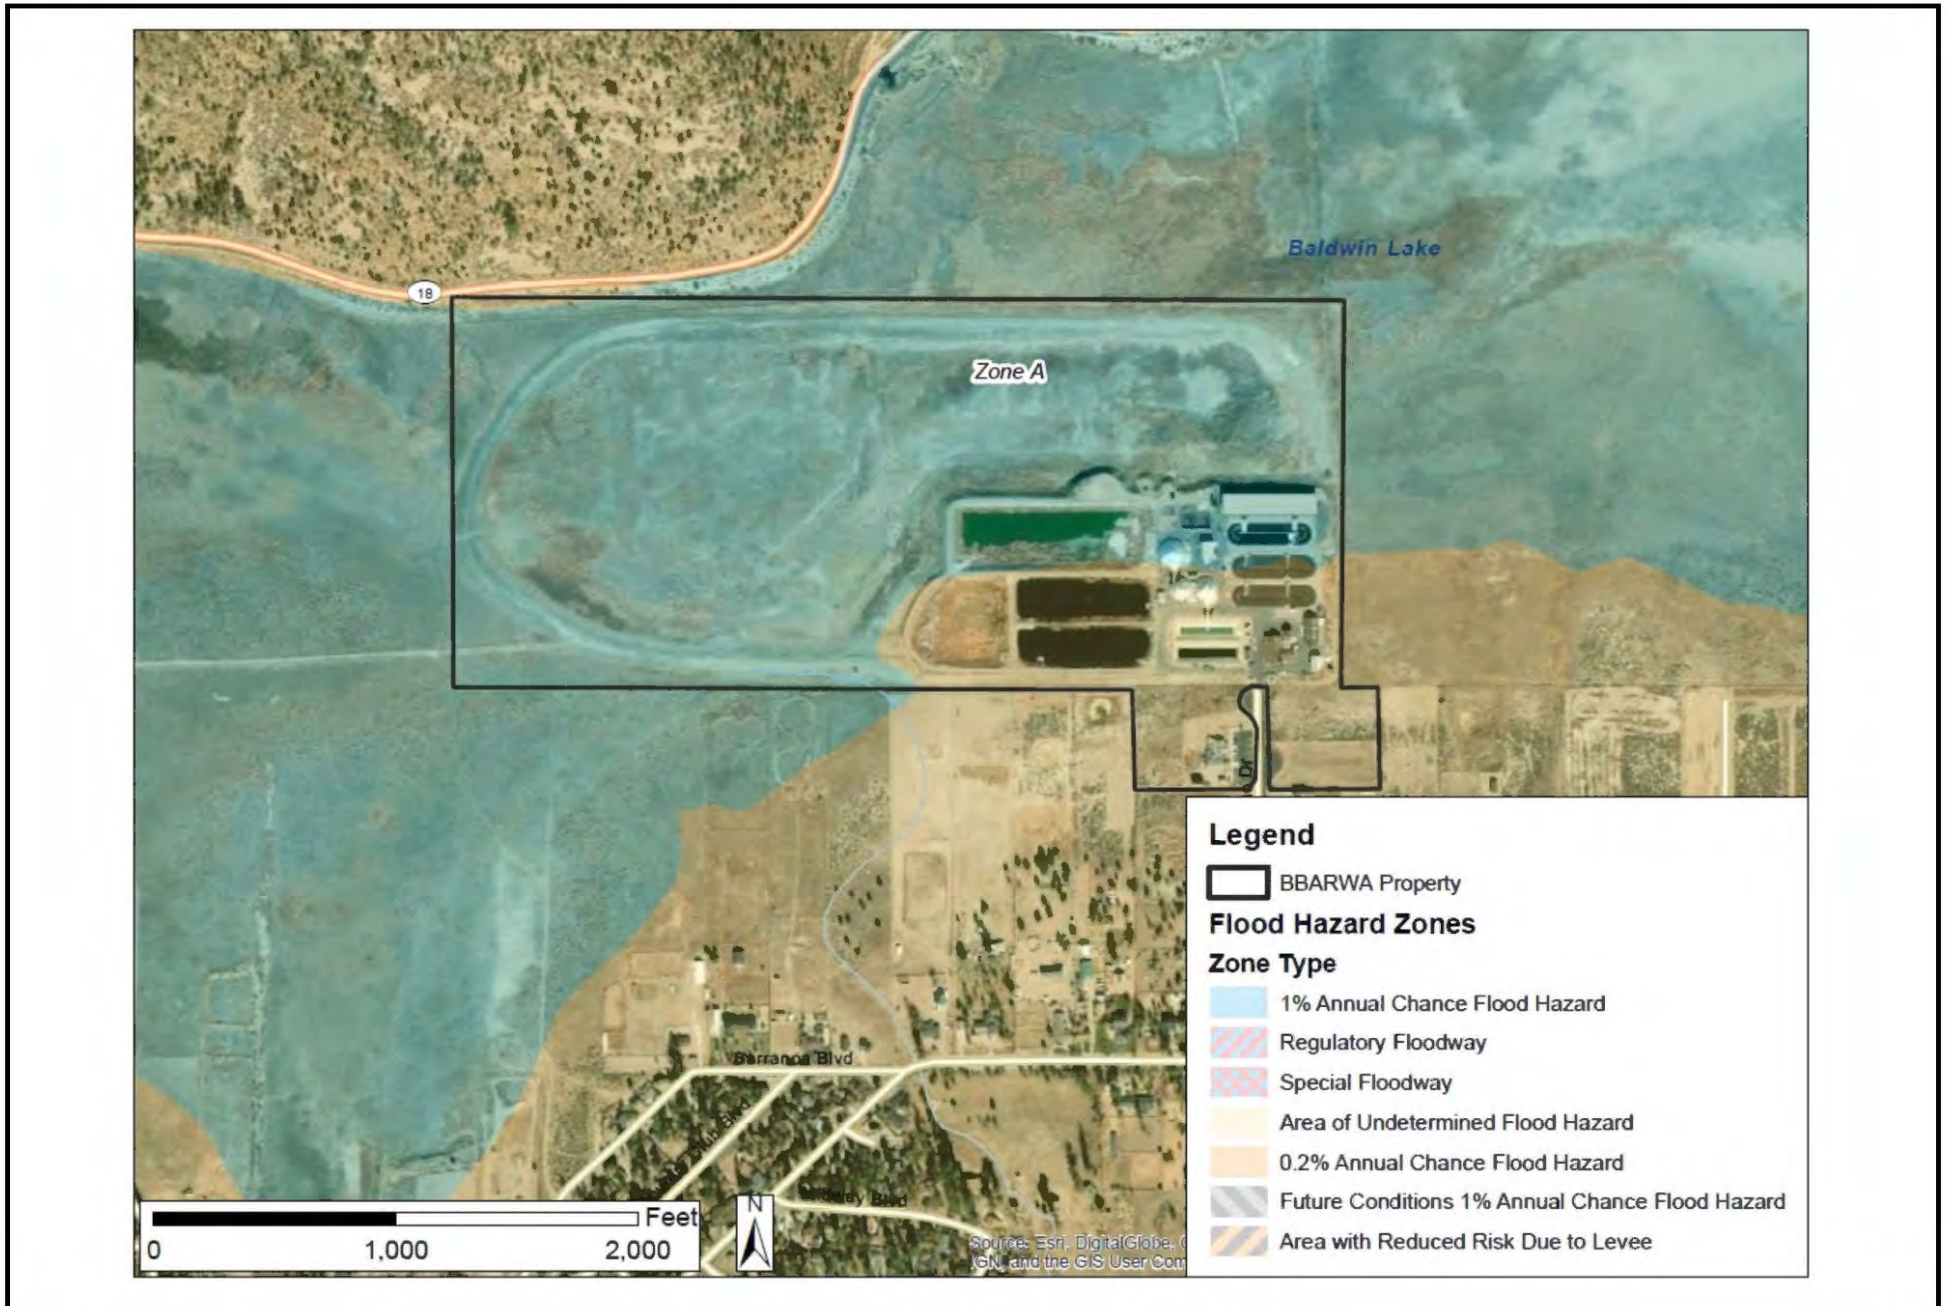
Baldwin Lake

18

Zone A

Dr

Barranca Blvd

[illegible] Blvd

Feet
0 1,000 2,000

N

Source: Esri, DigitalGlobe, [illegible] IGN, and the GIS User Com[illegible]

Legend
BBARWA Property
Flood Hazard Zones
Zone Type
1% Annual Chance Flood Hazard
Regulatory Floodway
Special Floodway
Area of Undetermined Flood Hazard
0.2% Annual Chance Flood Hazard
Future Conditions 1% Annual Chance Flood Hazard
Area with Reduced Risk Due to Levee